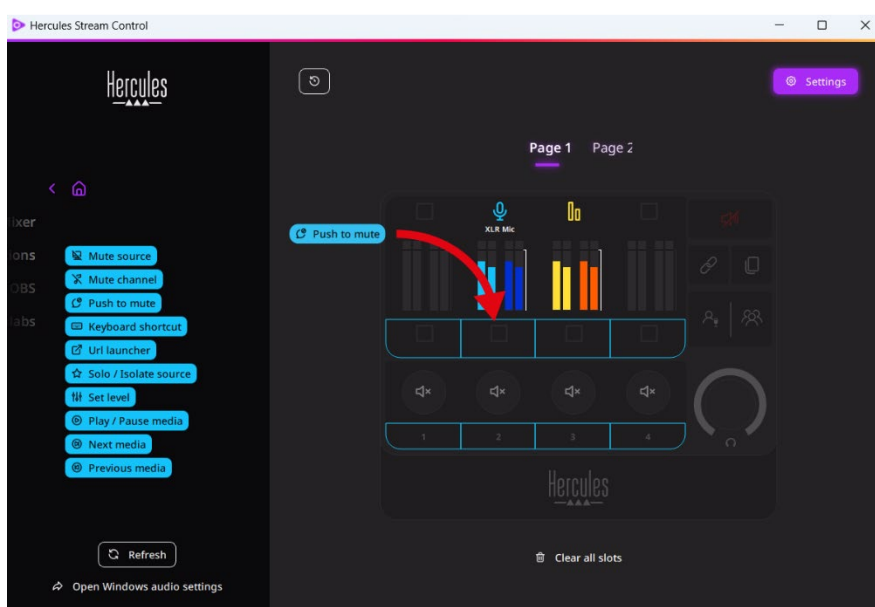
Hercules Stream Control

Hercules

ixer
ons
OBS
abs

Mute source
Mute channel
Push to mute
Keyboard shortcut
Url launcher
Solo / Isolate source
Set level
Play / Pause media
Next media
Previous media

Refresh

Open Windows audio settings

Settings

Page 1 Page 2

Push to mute

XLR Mic

1
2
3
4

Hercules

Clear all slots